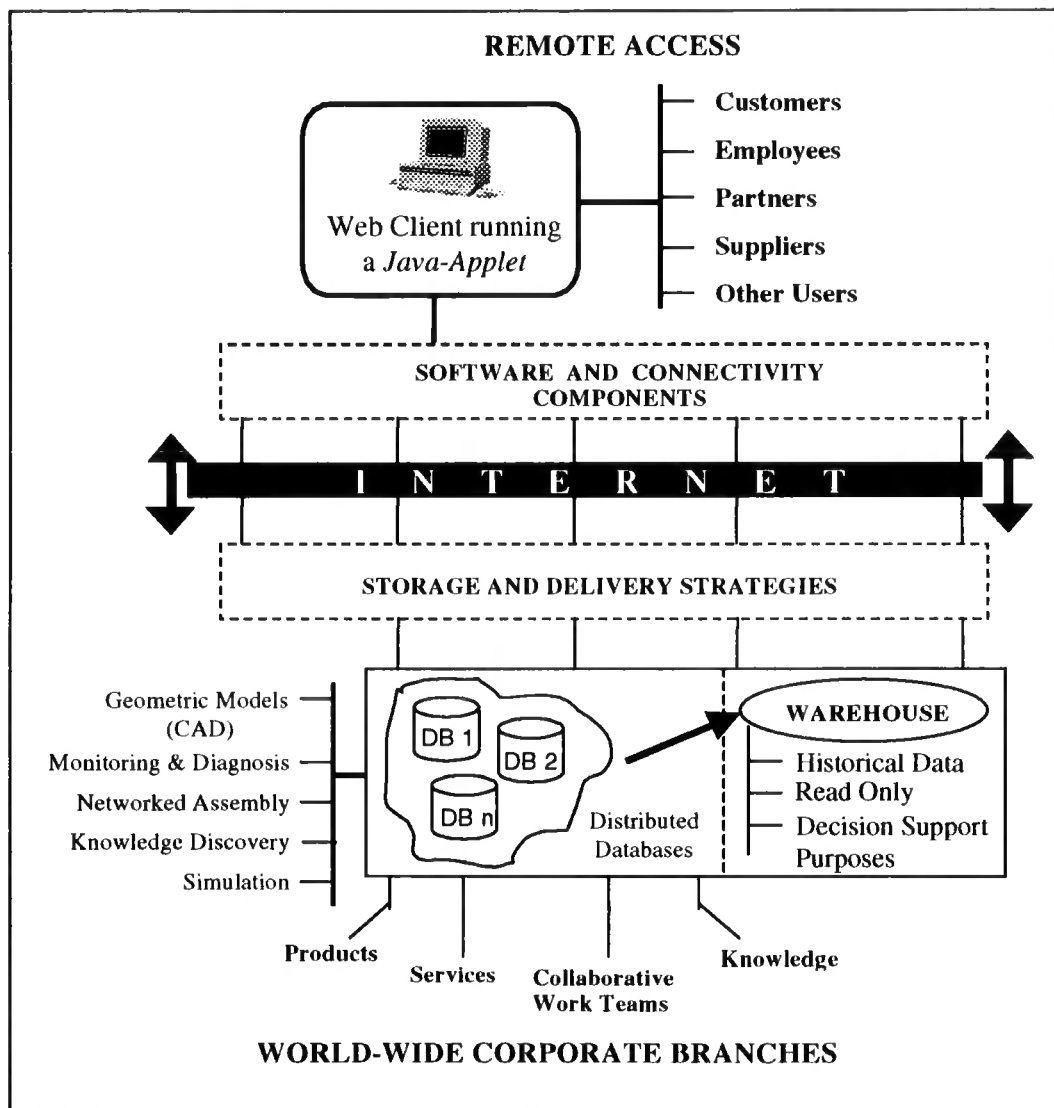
REMOTE ACCESS

Web Client running a *Java-Applet*

Customers
Employees
Partners
Suppliers
Other Users

SOFTWARE AND CONNECTIVITY COMPONENTS

I N T E R N E T

STORAGE AND DELIVERY STRATEGIES

Geometric Models (CAD)
Monitoring & Diagnosis
Networked Assembly
Knowledge Discovery
Simulation

DB 1
DB 2
DB n
Distributed Databases

WAREHOUSE
Historical Data
Read Only
Decision Support Purposes

Products
Services
Collaborative Work Teams
Knowledge

WORLD-WIDE CORPORATE BRANCHES